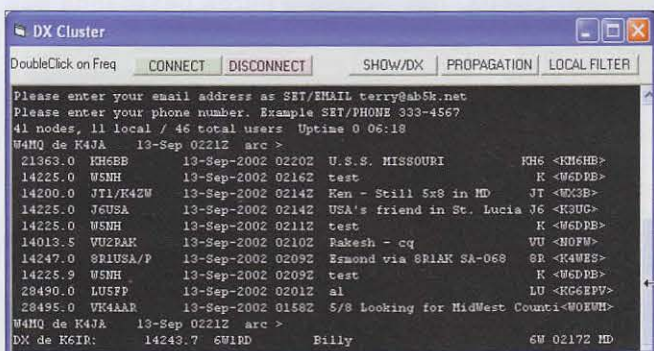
DX Cluster

DoubleClick on Freq CONNECT DISCONNECT SHOW/DX PROPAGATION LOCAL FILTER

Please enter your email address as SET/EMAIL terry@ab5k.net
Please enter your phone number. Example SET/PHONE 333-4567
41 nodes, 11 local / 46 total users Uptime 0 06:18
W4MQ de K4JA 13-Sep 0221Z arc >
21363.0 KH6BB 13-Sep-2002 0220Z U.S.S. MISSOURI KH6 <KH6HB>
14225.0 W5NH 13-Sep-2002 0216Z test K <W6DRB>
14200.0 JT1/K4ZW 13-Sep-2002 0214Z Ken - Still 5x8 in MD JT <WX3B>
14225.0 J6USA 13-Sep-2002 0214Z USA's friend in St. Lucia J6 <K3UG>
14225.0 W5NH 13-Sep-2002 0211Z test K <W6DRB>
14013.5 VU2RAK 13-Sep-2002 0210Z Rakesh - cq VU <N0FW>
14247.0 8R1USA/P 13-Sep-2002 0209Z Esmond via 8R1AK SA-068 8R <K4WES>
14225.9 W5NH 13-Sep-2002 0209Z test K <W6DRB>
28490.0 LU5FP 13-Sep-2002 0201Z al LU <KG6EPV>
28495.0 VK4AAR 13-Sep-2002 0158Z 5/8 Looking for MidWest Counti<W0KWM>
W4MQ de K4JA 13-Sep 0221Z arc >
DX de K6IR: 14243.7 6W1RD Billy 6W 0217Z MD